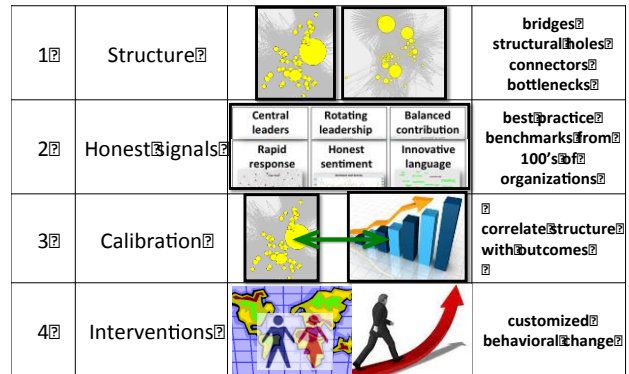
| 1 | Structure | | bridges structural holes connectors bottlenecks |
|---|---|---|---|
| 2 | Honest Signals | Central leaders / Rotating leadership / Balanced contribution / Rapid response / Honest sentiment / Innovative language | best practice benchmarks from 100's of organizations |
| 3 | Calibration | | correlate structure with outcomes |
| 4 | Interventions | | customized behavioral change |